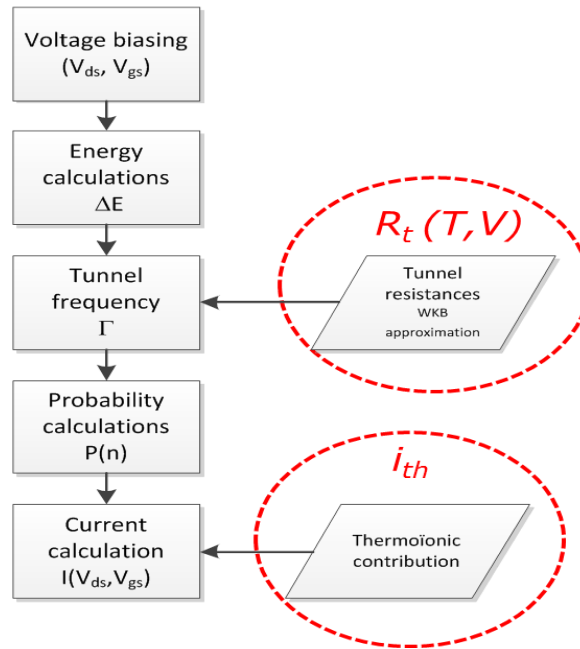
Voltage biasing ($V_{ds}$, $V_{gs}$)

Energy calculations $\Delta E$

Tunnel frequency $\Gamma$

Probability calculations P(n)

Current calculation I($V_{ds}$,$V_{gs}$)

$R_t\,(T,V)$

Tunnel resistances WKB approximation

$i_{th}$

Thermoïonic contribution